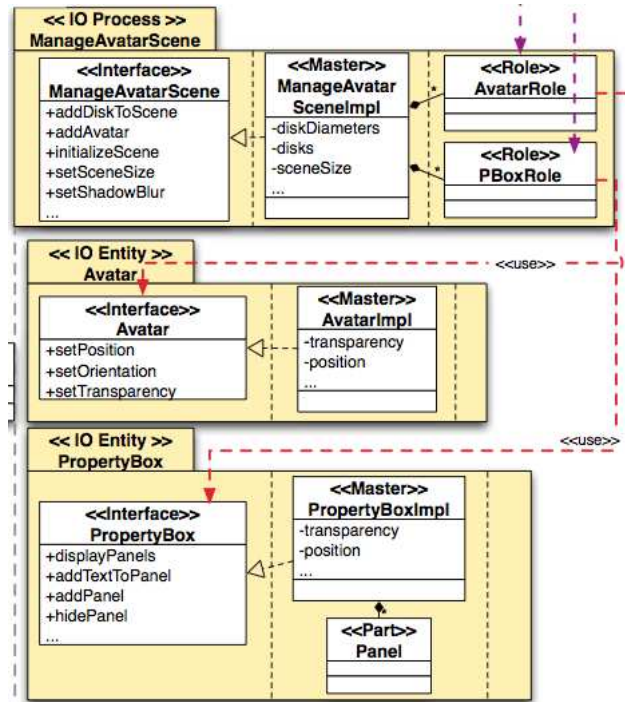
<< IO Process >>
ManageAvatarScene

<<Interface>>
ManageAvatarScene
+addDiskToScene
+addAvatar
+initializeScene
+setSceneSize
+setShadowBlur
...

<<Master>>
ManageAvatar
SceneImpl
-diskDiameters
-disks
-sceneSize
...

*

<<Role>>
AvatarRole

*

<<Role>>
PBoxRole

<< IO Entity >>
Avatar

<<use>>

<<Interface>>
Avatar
+setPosition
+setOrientation
+setTransparency

<<Master>>
AvatarImpl
-transparency
-position
...

<< IO Entity >>
PropertyBox

<<use>>

<<Interface>>
PropertyBox
+displayPanels
+addTextToPanel
+addPanel
+hidePanel
...

<<Master>>
PropertyBoxImpl
-transparency
-position
...

*

<<Part>>
Panel